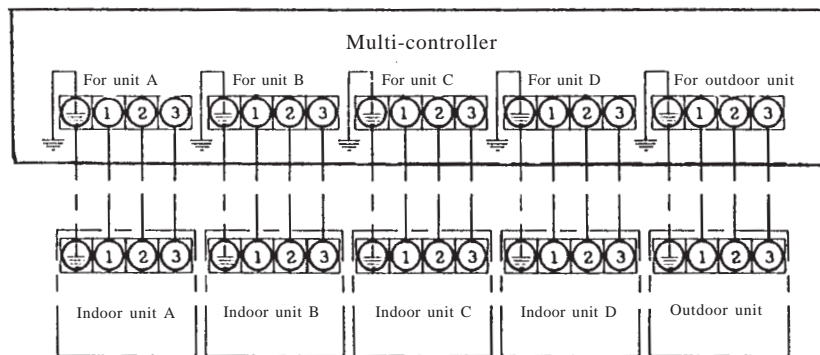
Multi-controller

For unit A

1 2 3

For unit B

1 2 3

For unit C

1 2 3

For unit D

1 2 3

For outdoor unit

1 2 3

1 2 3

1 2 3

1 2 3

1 2 3

1 2 3

Indoor unit A

Indoor unit B

Indoor unit C

Indoor unit D

Outdoor unit